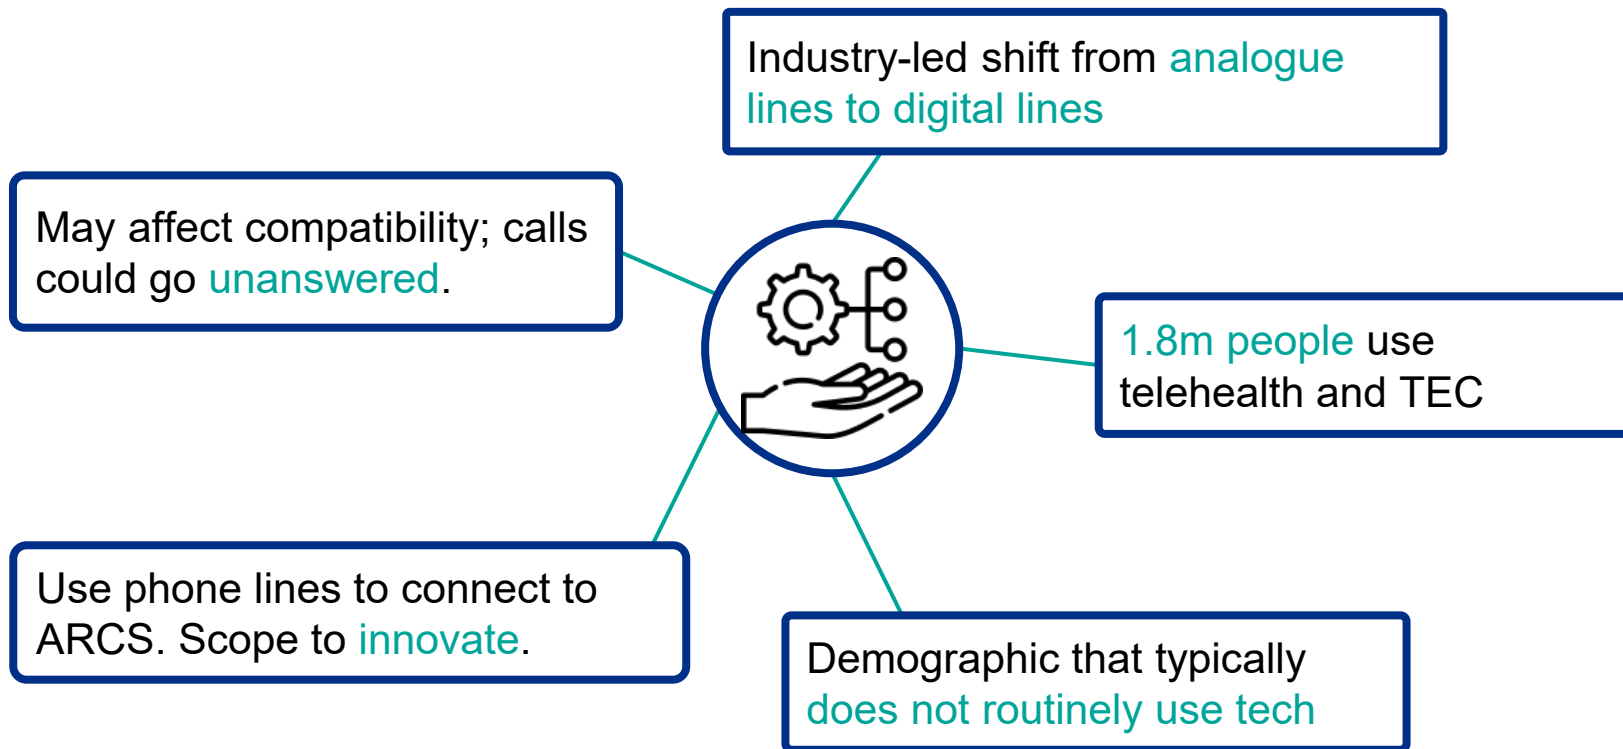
Industry-led shift from analogue lines to digital lines

May affect compatibility; calls could go unanswered.

1.8m people use telehealth and TEC

Use phone lines to connect to ARCS. Scope to innovate.

Demographic that typically does not routinely use tech